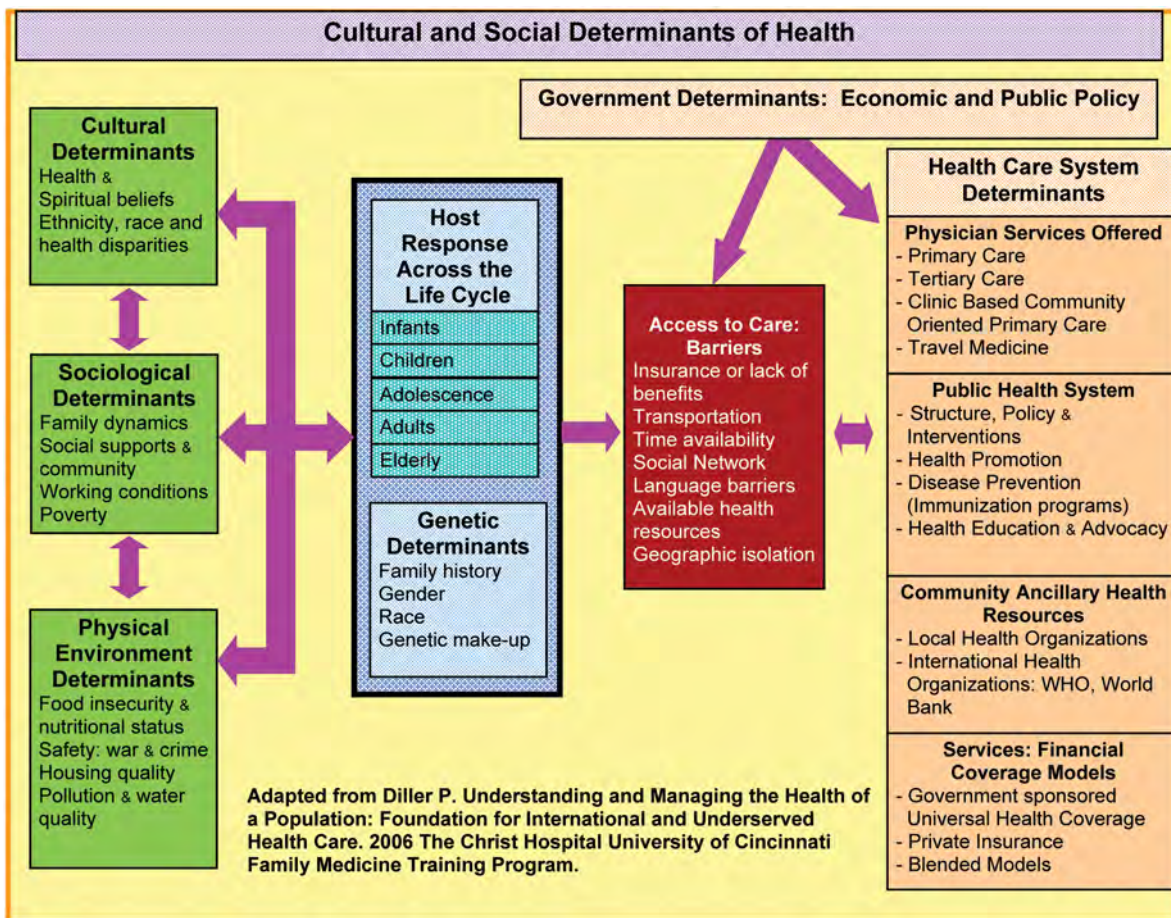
Cultural and Social Determinants of Health

Government Determinants: Economic and Public Policy

Cultural Determinants
Health & Spiritual beliefs
Ethnicity, race and health disparities

Sociological Determinants
Family dynamics
Social supports & community
Working conditions
Poverty

Physical Environment Determinants
Food insecurity & nutritional status
Safety: war & crime
Housing quality
Pollution & water quality

Host Response Across the Life Cycle
Infants
Children
Adolescence
Adults
Elderly

Genetic Determinants
Family history
Gender
Race
Genetic make-up

Access to Care: Barriers
Insurance or lack of benefits
Transportation
Time availability
Social Network
Language barriers
Available health resources
Geographic isolation

Health Care System Determinants

Physician Services Offered
- Primary Care
- Tertiary Care
- Clinic Based Community Oriented Primary Care
- Travel Medicine

Public Health System
- Structure, Policy & Interventions
- Health Promotion
- Disease Prevention (Immunization programs)
- Health Education & Advocacy

Community Ancillary Health Resources
- Local Health Organizations
- International Health Organizations: WHO, World Bank

Services: Financial Coverage Models
- Government sponsored Universal Health Coverage
- Private Insurance
- Blended Models

Adapted from Diller P. Understanding and Managing the Health of a Population: Foundation for International and Underserved Health Care. 2006 The Christ Hospital University of Cincinnati Family Medicine Training Program.